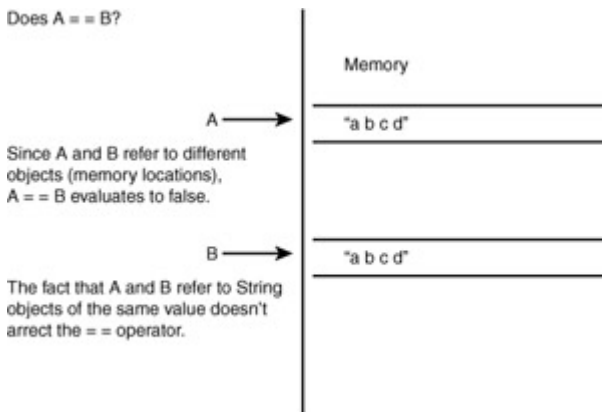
Does A = = B?

Memory

A

"a b c d"

Since A and B refer to different objects (memory locations), A = = B evaluates to false.

B

"a b c d"

The fact that A and B refer to String objects of the same value doesn't arrect the = = operator.